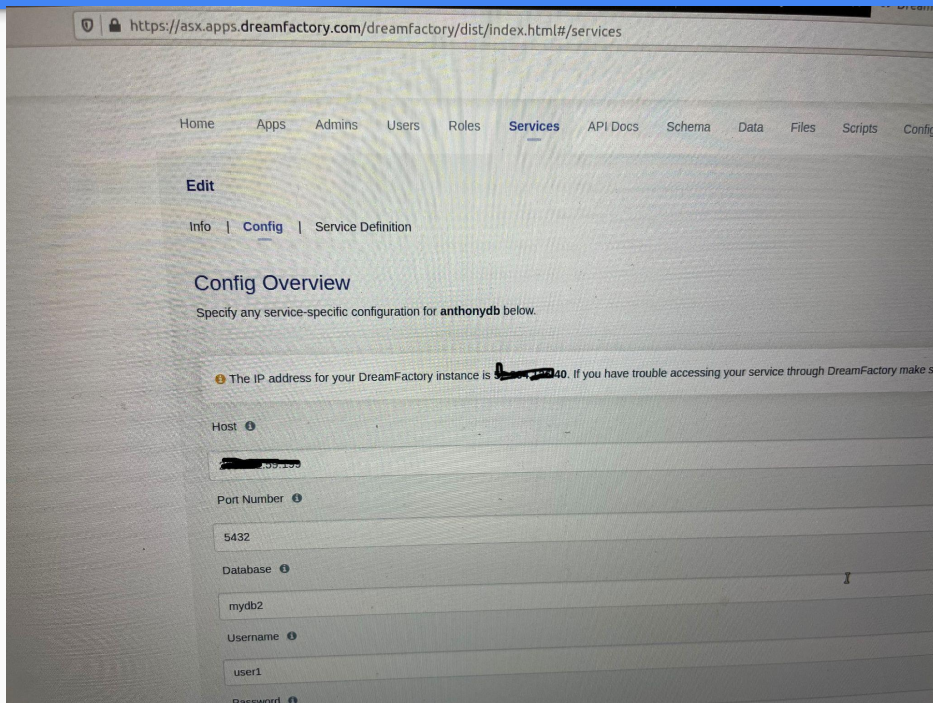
https://asx.apps.dreamfactory.com/dreamfactory/dist/index.html#/services

Home Apps Admins Users Roles Services API Docs Schema Data Files Scripts Config

Edit

Info | Config | Service Definition

Config Overview

Specify any service-specific configuration for anthonydb below.

The IP address for your DreamFactory instance is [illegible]40. If you have trouble accessing your service through DreamFactory make s

Host

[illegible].59.193

Port Number

5432

Database

mydb2

Username

user1

Password